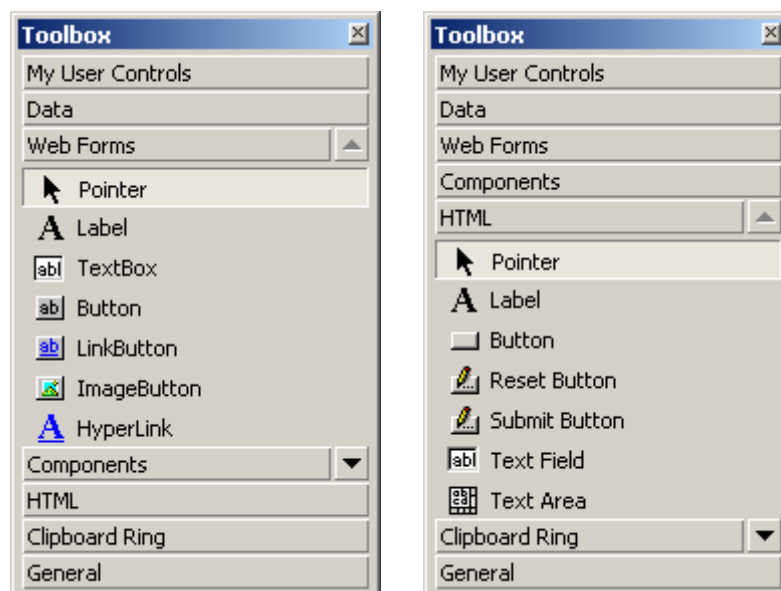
Toolbox
My User Controls
Data
Web Forms
Pointer
A Label
abl TextBox
ab Button
ab LinkButton
ImageButton
A HyperLink
Components
HTML
Clipboard Ring
General

Toolbox
My User Controls
Data
Web Forms
Components
HTML
Pointer
A Label
Button
Reset Button
Submit Button
abl Text Field
Text Area
Clipboard Ring
General